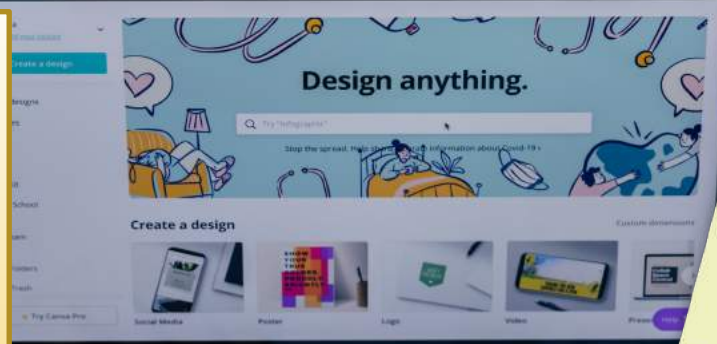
Create a design

Designs

School

Folders

Trash

Try Canva Pro

Design anything.

Try "Infographic"

Stop the spread. Help share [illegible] information about Covid-19 ›

Create a design

Custom dimensions

Social Media

Poster

Logo

Video

Prese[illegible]

Help